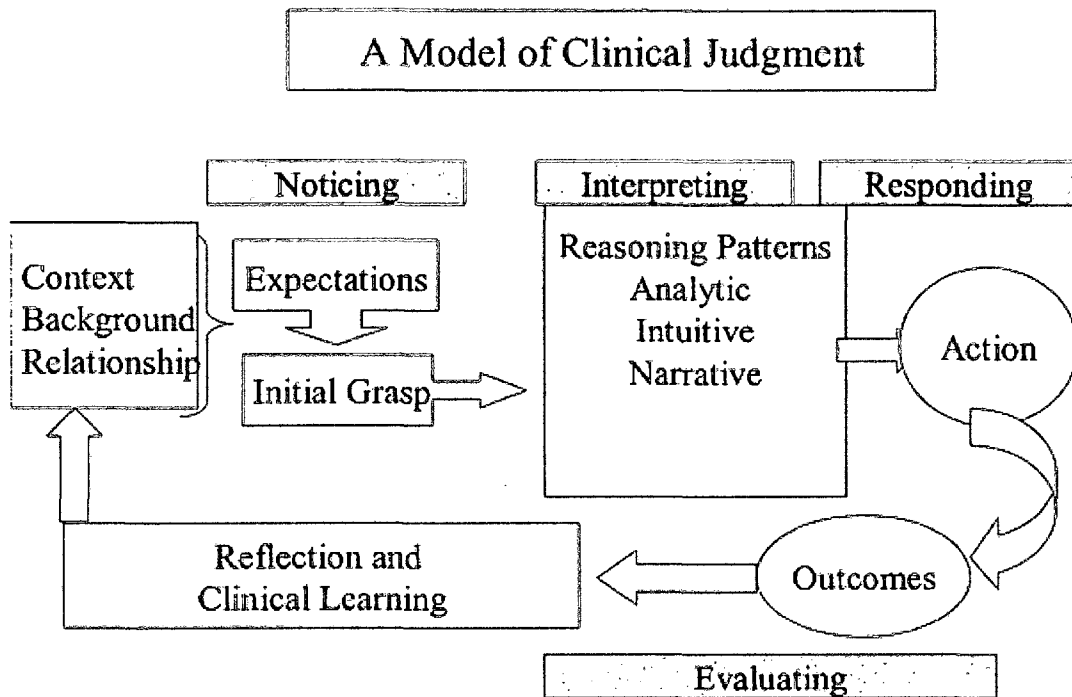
A Model of Clinical Judgment

Noticing

Interpreting

Responding

Context
Background
Relationship

Expectations

Initial Grasp

Reasoning Patterns
Analytic
Intuitive
Narrative

Action

Reflection and
Clinical Learning

Outcomes

Evaluating